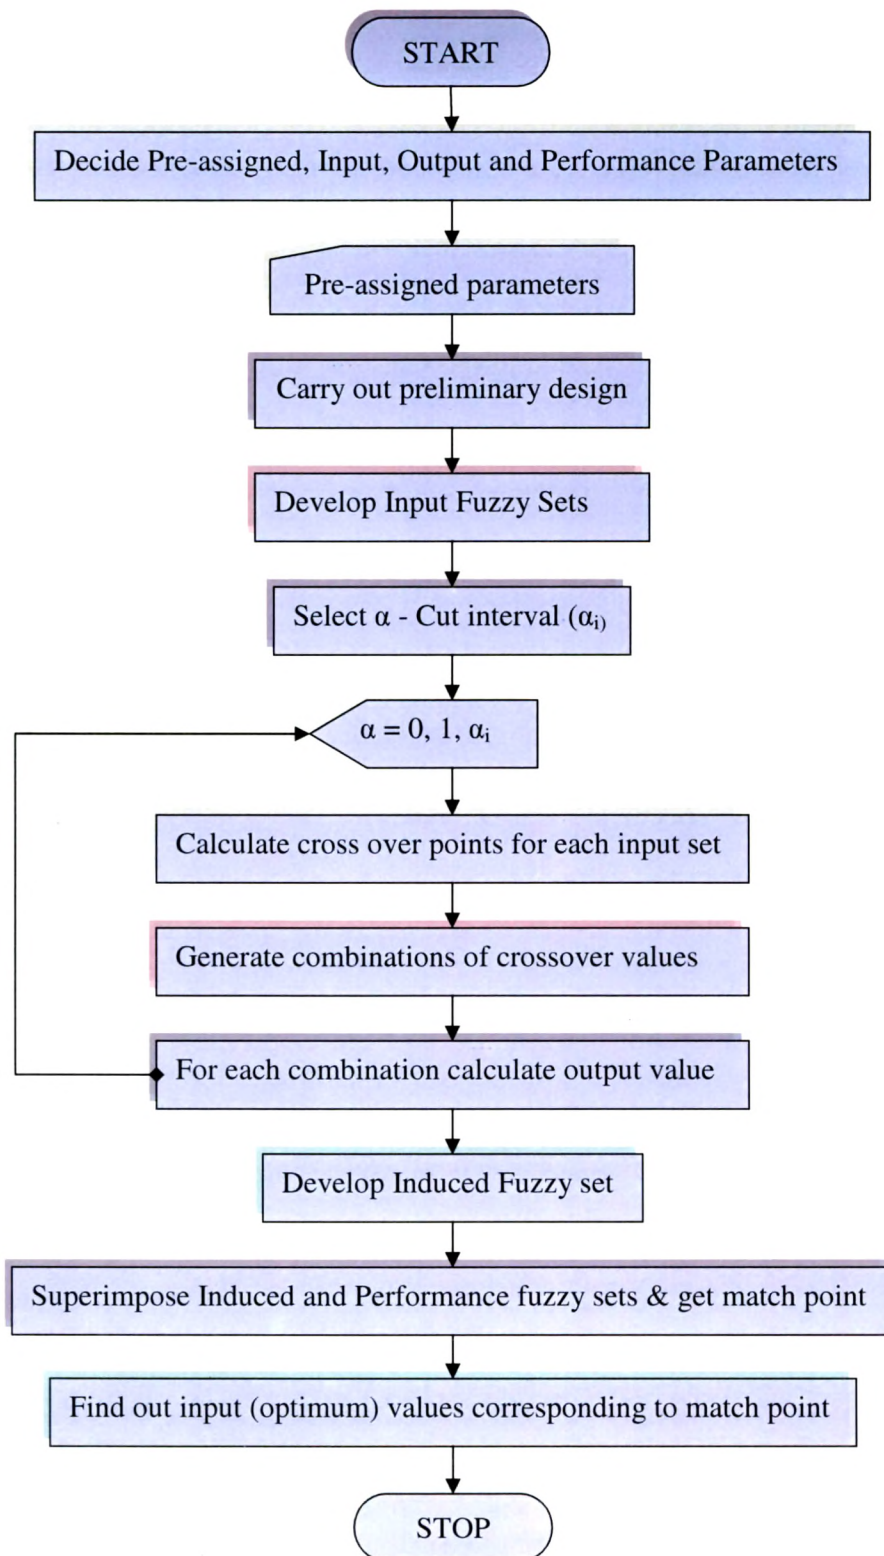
START

Decide Pre-assigned, Input, Output and Performance Parameters

Pre-assigned parameters

Carry out preliminary design

Develop Input Fuzzy Sets

Select α - Cut interval ($\alpha_{i)}$

$\alpha = 0, 1, \alpha_i$

Calculate cross over points for each input set

Generate combinations of crossover values

For each combination calculate output value

Develop Induced Fuzzy set

Superimpose Induced and Performance fuzzy sets & get match point

Find out input (optimum) values corresponding to match point

STOP